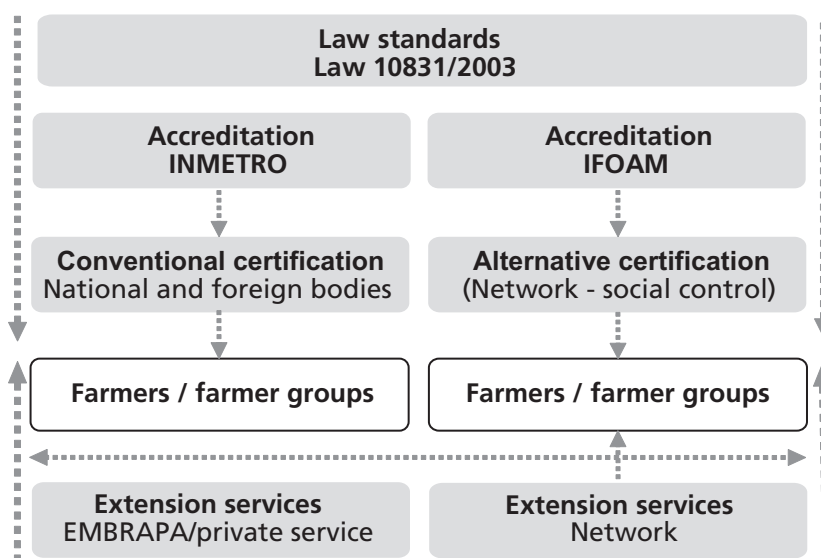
Law standards
Law 10831/2003

Accreditation
INMETRO

Accreditation
IFOAM

Conventional certification
National and foreign bodies

Alternative certification
(Network - social control)

Farmers / farmer groups

Farmers / farmer groups

Extension services
EMBRAPA/private service

Extension services
Network